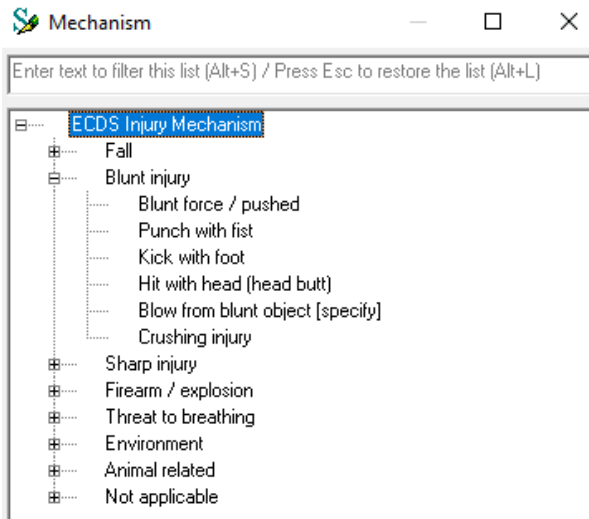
Mechanism

Enter text to filter this list (Alt+S) / Press Esc to restore the list (Alt+L)

ECDS Injury Mechanism
Fall
Blunt injury
Blunt force / pushed
Punch with fist
Kick with foot
Hit with head (head butt)
Blow from blunt object [specify]
Crushing injury
Sharp injury
Firearm / explosion
Threat to breathing
Environment
Animal related
Not applicable